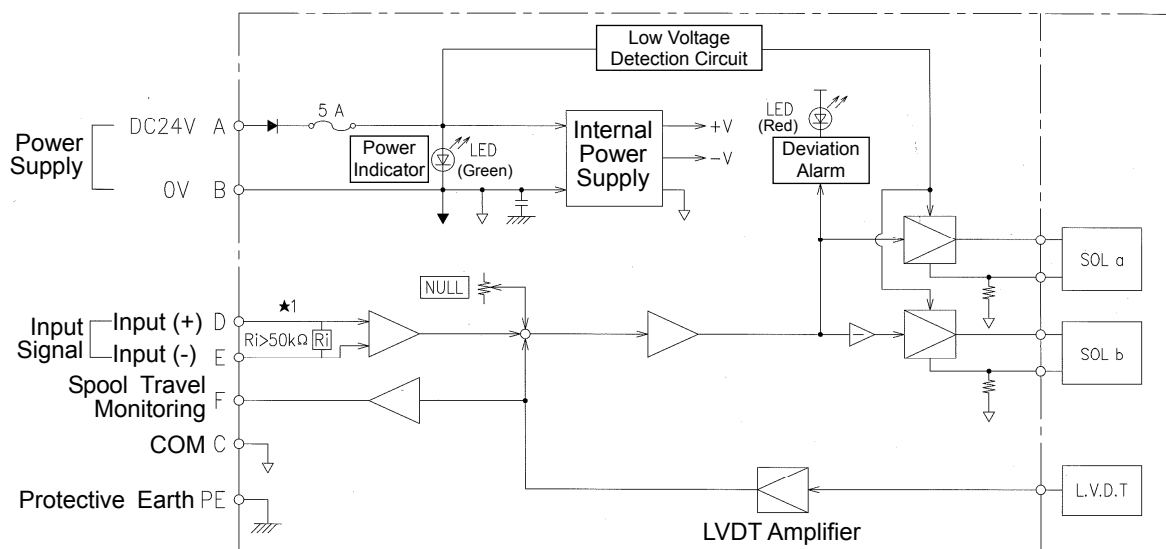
Low Voltage Detection Circuit

Power Supply

DC24V A

0V B

5 A

Power Indicator

LED (Green)

Internal Power Supply

+V

−V

LED (Red)

Deviation Alarm

SOL a

SOL b

NULL

★1

Input Signal

Input (+) D

Input (-) E

Ri>50kΩ

Ri

Spool Travel Monitoring F

COM C

Protective Earth PE

LVDT Amplifier

L.V.D.T